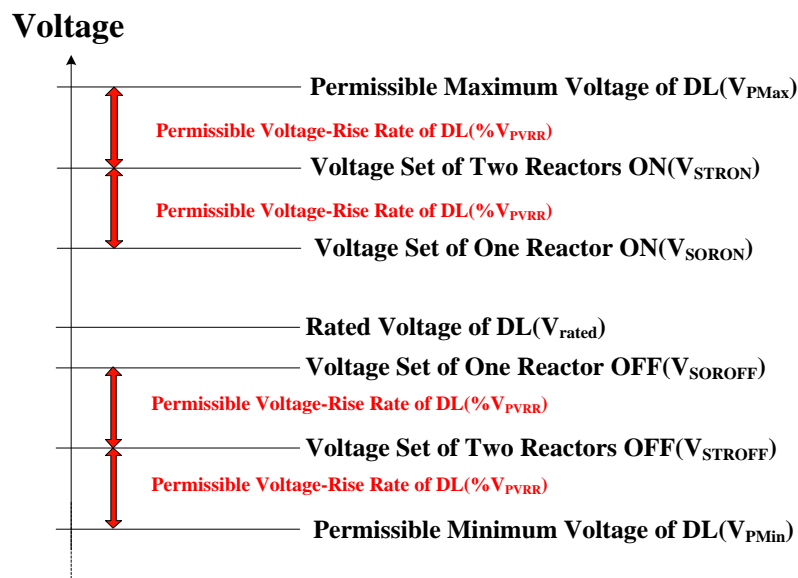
Voltage

Permissible Maximum Voltage of DL($V_{PMax}$)

Permissible Voltage-Rise Rate of DL(%$V_{PVRR}$)

Voltage Set of Two Reactors ON($V_{STRON}$)

Permissible Voltage-Rise Rate of DL(%$V_{PVRR}$)

Voltage Set of One Reactor ON($V_{SORON}$)

Rated Voltage of DL($V_{rated}$)

Voltage Set of One Reactor OFF($V_{SOROFF}$)

Permissible Voltage-Rise Rate of DL(%$V_{PVRR}$)

Voltage Set of Two Reactors OFF($V_{STROFF}$)

Permissible Voltage-Rise Rate of DL(%$V_{PVRR}$)

Permissible Minimum Voltage of DL($V_{PMin}$)